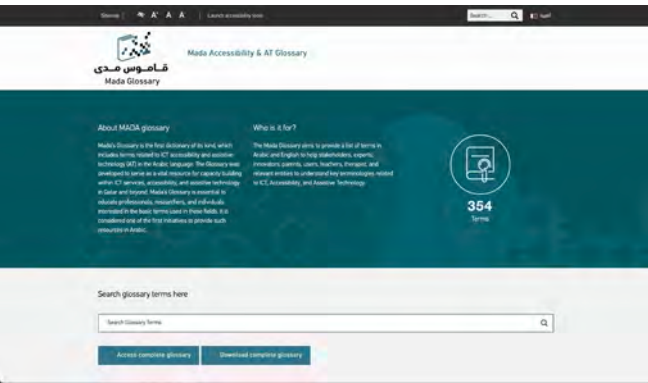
Sitemap | A A A A | Launch accessibility tools

Search... عربي

قاموس مدى
Mada Glossary

Mada Accessibility & AT Glossary

About MADA glossary

Mada's Glossary is the first dictionary of its kind, which includes terms related to ICT accessibility and assistive technology (AT) in the Arabic language. The Glossary was developed to serve as a vital resource for capacity building within ICT services, accessibility, and assistive technology in Qatar and beyond. Mada's Glossary is essential to educate professionals, researchers, and individuals interested in the basic terms used in these fields. It is considered one of the first initiatives to provide such resources in Arabic.

Who is it for?

The Mada Glossary aims to provide a list of terms in Arabic and English to help stakeholders, experts, innovators, parents, users, teachers, therapist, and relevant entities to understand key terminologies related to ICT, Accessibility, and Assistive Technology.

354
Terms

Search glossary terms here

Search Glossary Terms

Access complete glossary

Download complete glossary